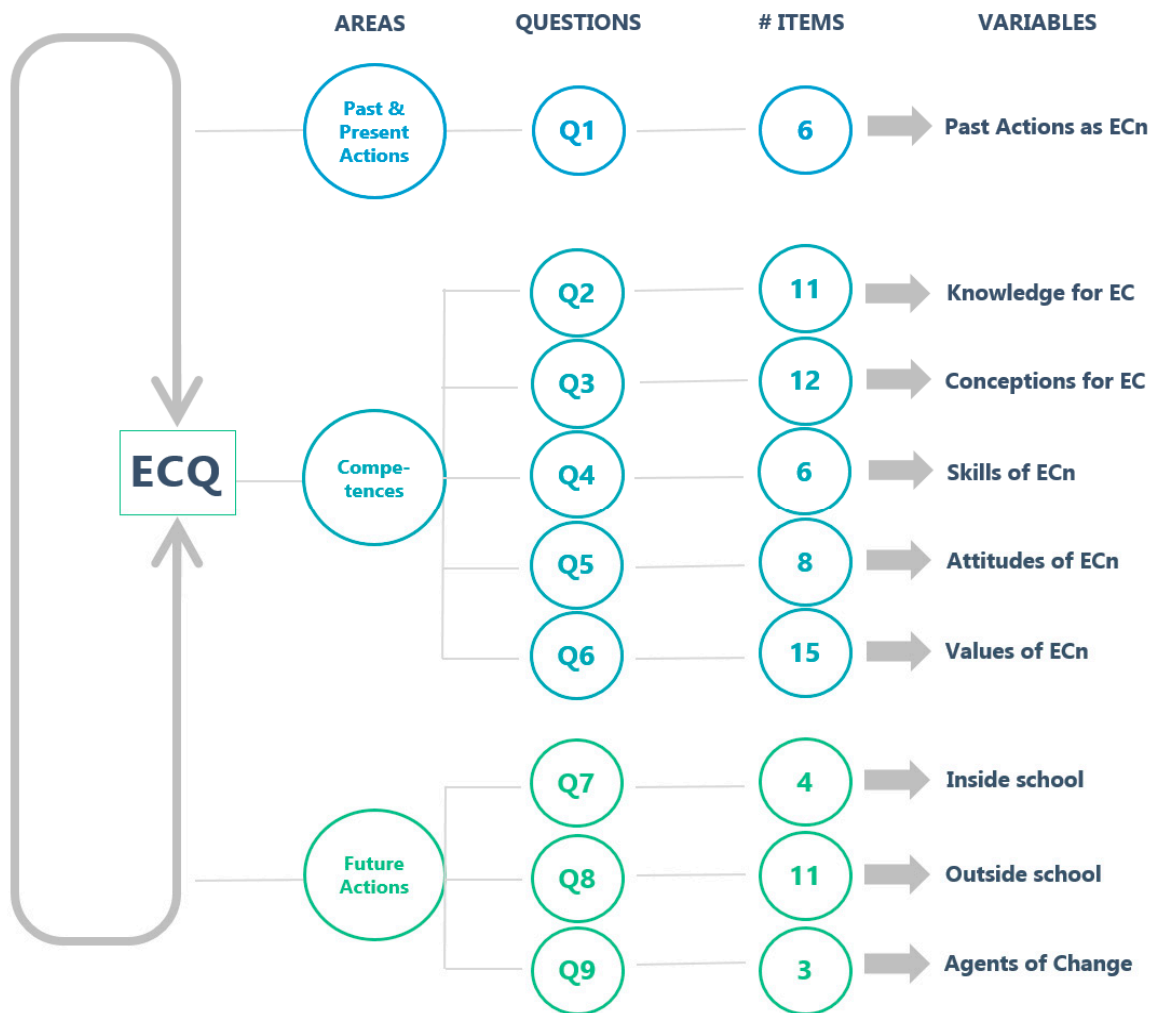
AREAS

QUESTIONS

# ITEMS

VARIABLES

ECQ

Past & Present Actions

Q1

6

Past Actions as ECn

Competences

Q2

11

Knowledge for EC

Q3

12

Conceptions for EC

Q4

6

Skills of ECn

Q5

8

Attitudes of ECn

Q6

15

Values of ECn

Future Actions

Q7

4

Inside school

Q8

11

Outside school

Q9

3

Agents of Change